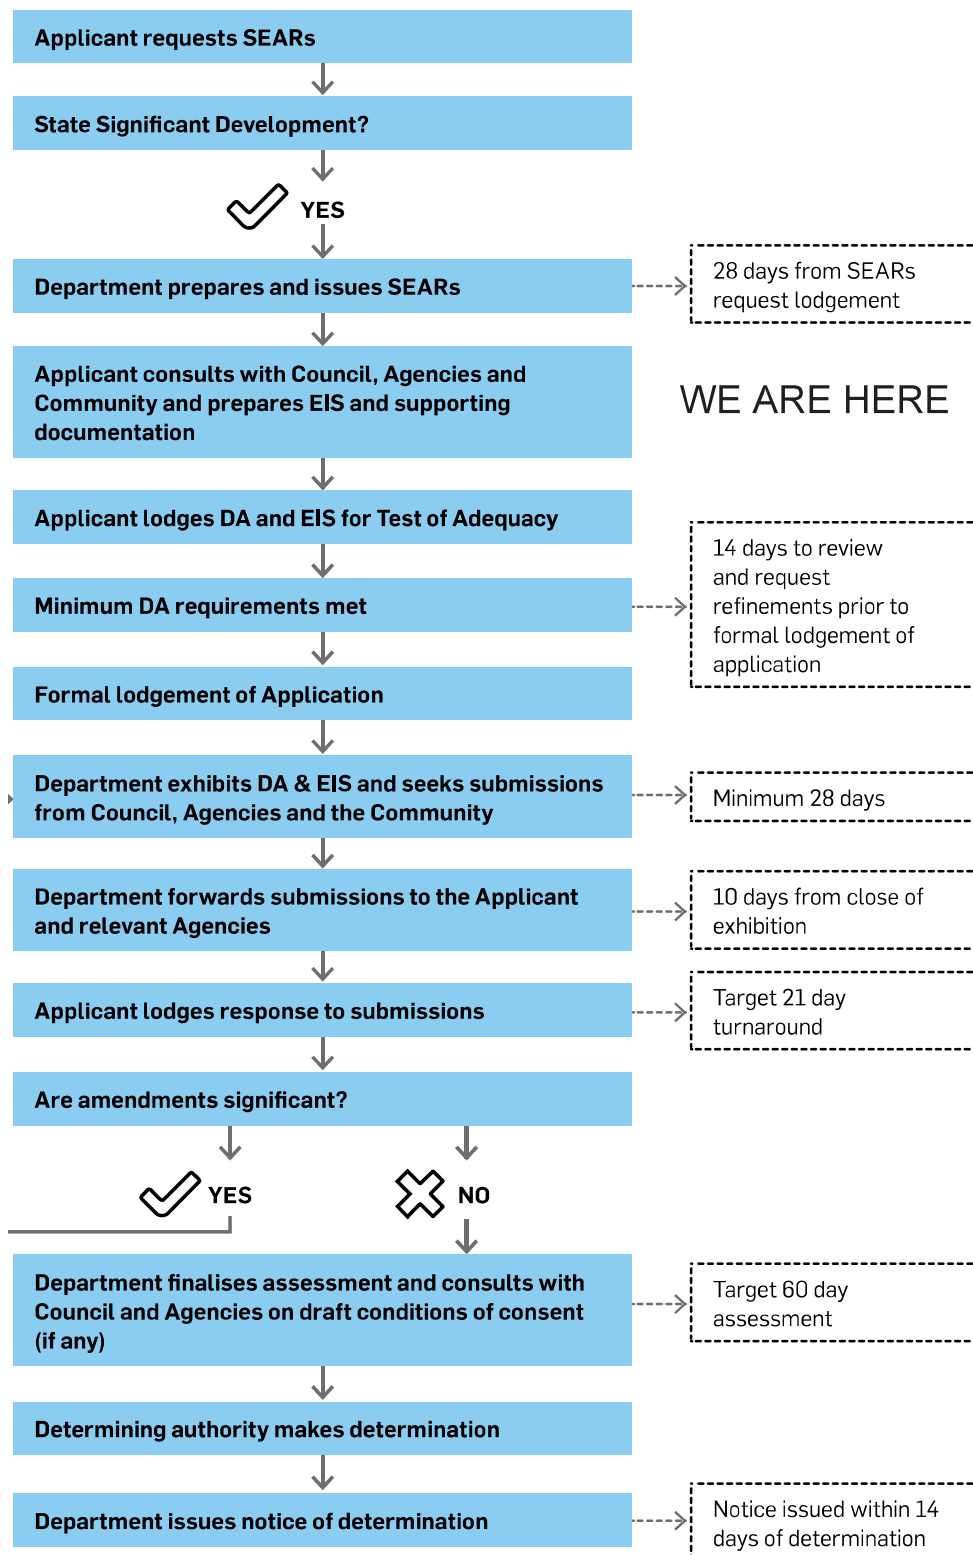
Applicant requests SEARs

State Significant Development?

YES

Department prepares and issues SEARs

28 days from SEARs request lodgement

Applicant consults with Council, Agencies and Community and prepares EIS and supporting documentation

WE ARE HERE

Applicant lodges DA and EIS for Test of Adequacy

Minimum DA requirements met

14 days to review and request refinements prior to formal lodgement of application

Formal lodgement of Application

Department exhibits DA & EIS and seeks submissions from Council, Agencies and the Community

Minimum 28 days

Department forwards submissions to the Applicant and relevant Agencies

10 days from close of exhibition

Applicant lodges response to submissions

Target 21 day turnaround

Are amendments significant?

YES

NO

Department finalises assessment and consults with Council and Agencies on draft conditions of consent (if any)

Target 60 day assessment

Determining authority makes determination

Department issues notice of determination

Notice issued within 14 days of determination